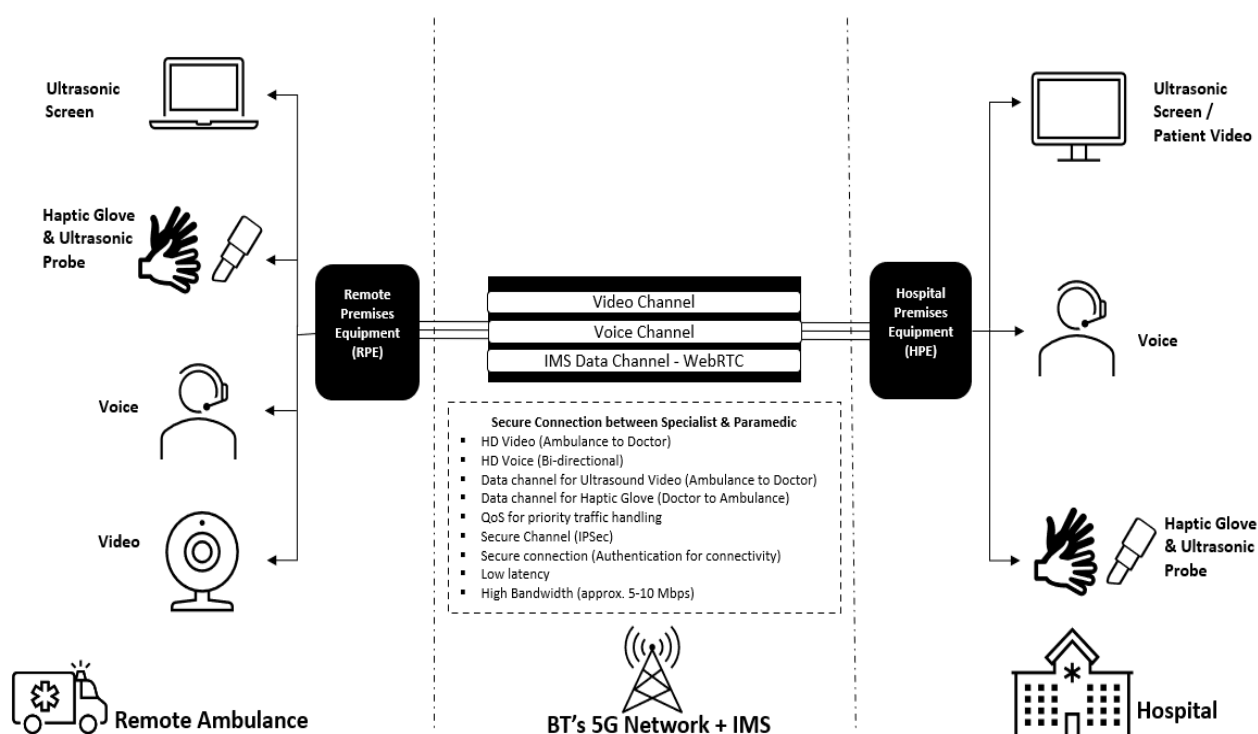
Ultrasonic Screen

Haptic Glove & Ultrasonic Probe

Voice

Video

Remote Ambulance

Remote Premises Equipment (RPE)

Video Channel

Voice Channel

IMS Data Channel - WebRTC

Secure Connection between Specialist & Paramedic
- HD Video (Ambulance to Doctor)
- HD Voice (Bi-directional)
- Data channel for Ultrasound Video (Ambulance to Doctor)
- Data channel for Haptic Glove (Doctor to Ambulance)
- QoS for priority traffic handling
- Secure Channel (IPSec)
- Secure connection (Authentication for connectivity)
- Low latency
- High Bandwidth (approx. 5-10 Mbps)

BT's 5G Network + IMS

Hospital Premises Equipment (HPE)

Ultrasonic Screen / Patient Video

Voice

Haptic Glove & Ultrasonic Probe

Hospital